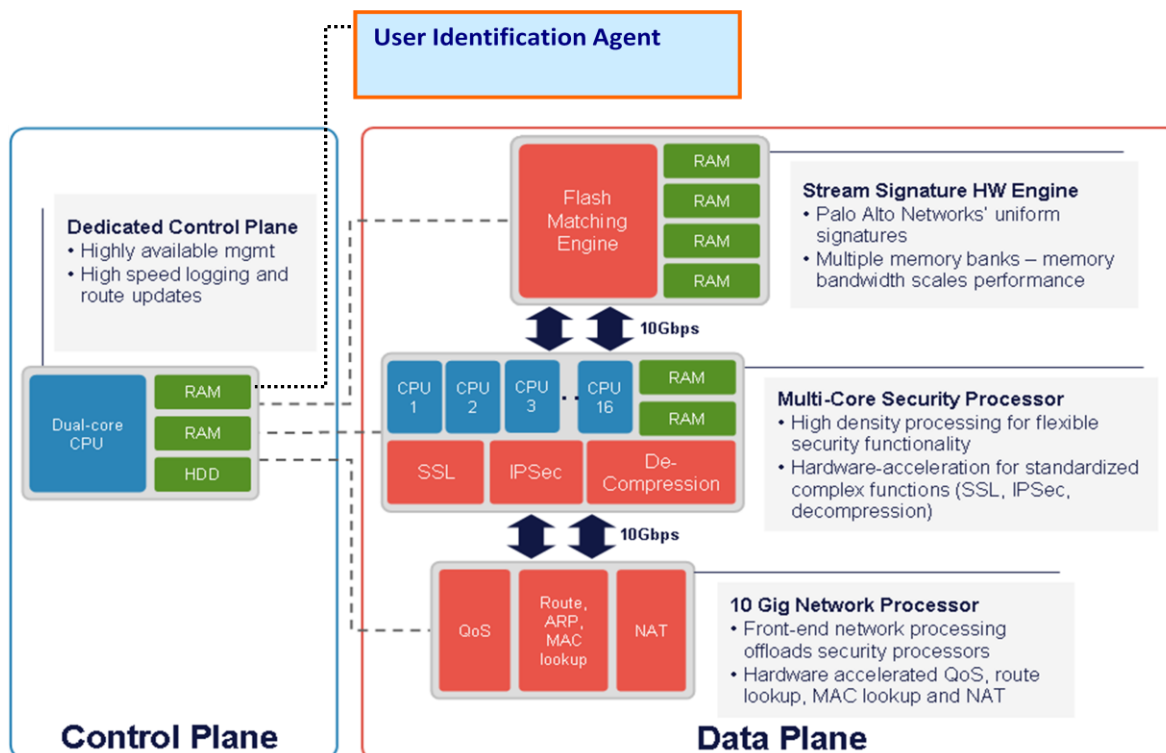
User Identification Agent

Dedicated Control Plane
• Highly available mgmt
• High speed logging and route updates

Dual-core CPU

RAM

RAM

HDD

Control Plane

Flash Matching Engine

RAM

RAM

RAM

RAM

Stream Signature HW Engine
• Palo Alto Networks' uniform signatures
• Multiple memory banks – memory bandwidth scales performance

10Gbps

CPU 1

CPU 2

CPU 3

CPU 16

RAM

RAM

SSL

IPSec

De-Compression

Multi-Core Security Processor
• High density processing for flexible security functionality
• Hardware-acceleration for standardized complex functions (SSL, IPSec, decompression)

10Gbps

QoS

Route, ARP, MAC lookup

NAT

10 Gig Network Processor
• Front-end network processing offloads security processors
• Hardware accelerated QoS, route lookup, MAC lookup and NAT

Data Plane